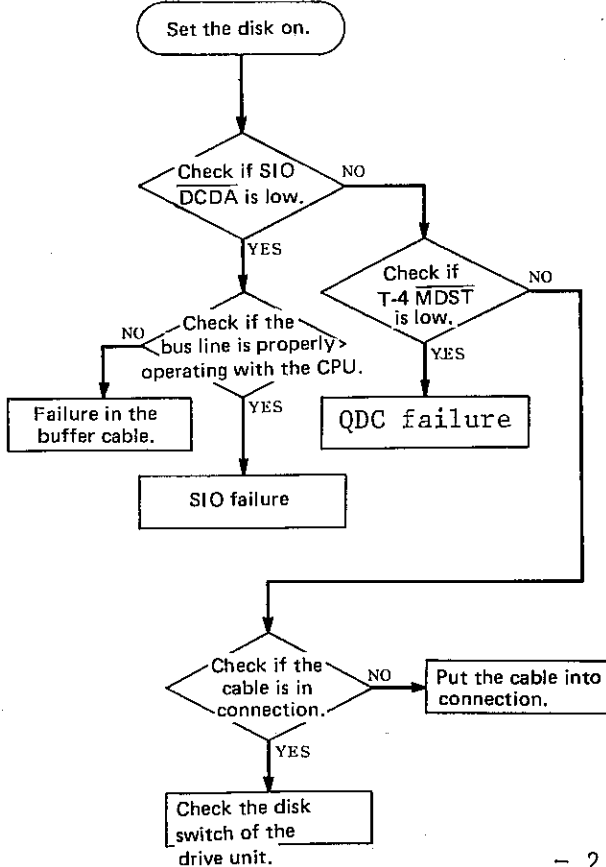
Set the disk on.

Check if SIO $\overline{DCDA}$ is low.

NO

YES

Check if T-4 $\overline{MDST}$ is low.

NO

YES

QDC failure

Check if the bus line is properly operating with the CPU.

NO

YES

Failure in the buffer cable.

SIO failure

Check if the cable is in connection.

NO

Put the cable into connection.

YES

Check the disk switch of the drive unit.

– 2